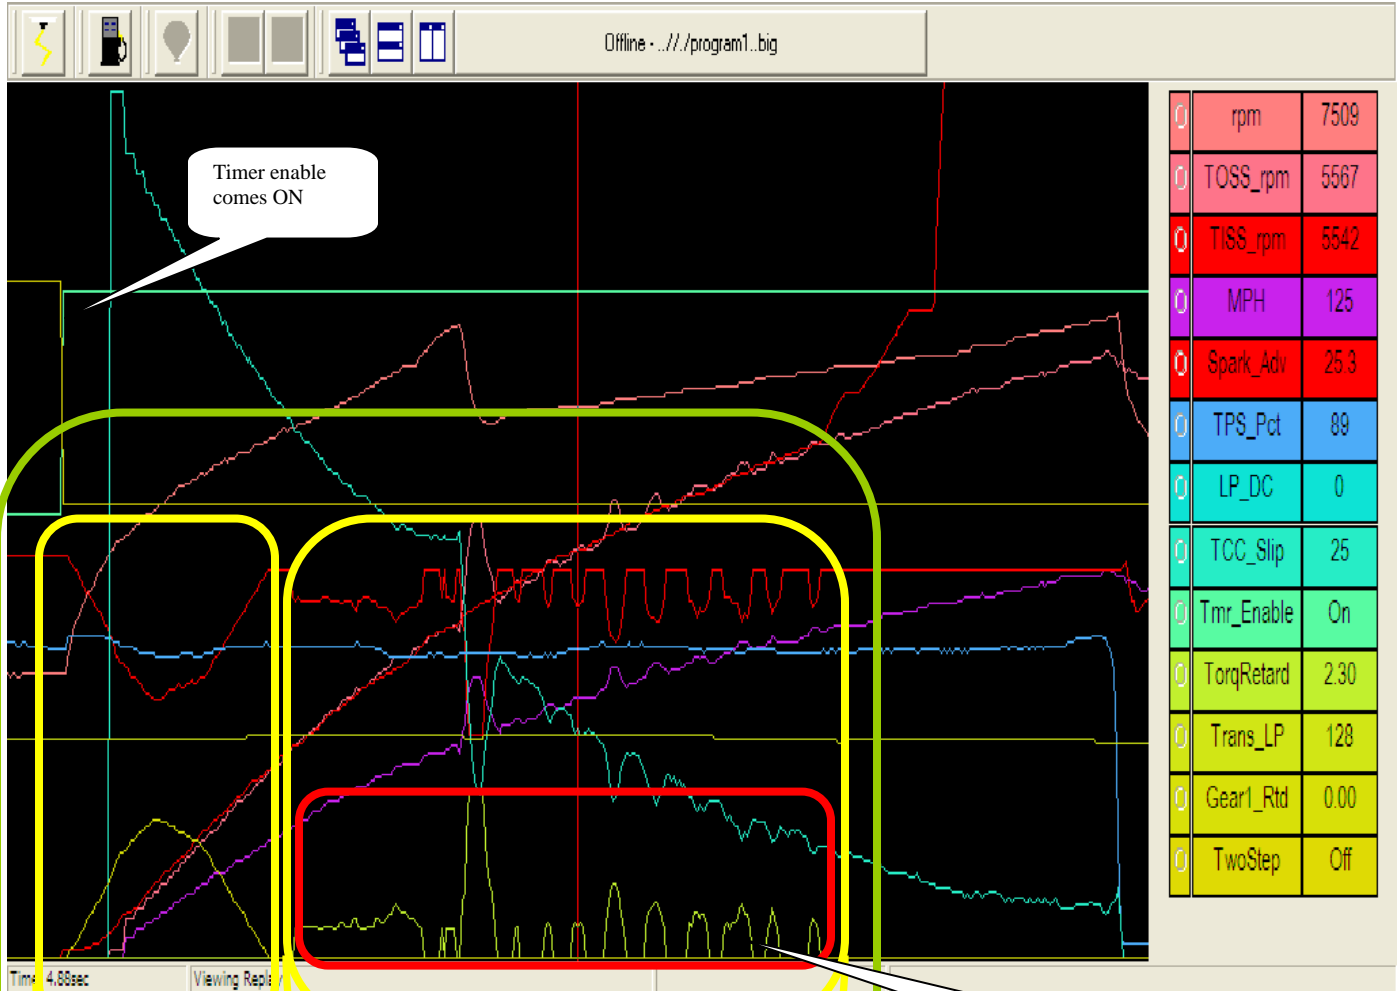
Offline - ..//./program1..big

Timer enable comes ON

| 0 | rpm | 7509 |
|---|---|---|
| 0 | TOSS_rpm | 5567 |
| 0 | TISS_rpm | 5542 |
| 0 | MPH | 125 |
| 0 | Spark_Adv | 25.3 |
| 0 | TPS_Pct | 89 |
| 0 | LP_DC | 0 |
| 0 | TCC_Slip | 25 |
| 0 | Tmr_Enable | On |
| 0 | TorqRetard | 2.30 |
| 0 | Trans_LP | 128 |
| 0 | Gear1_Rtd | 0.00 |
| 0 | TwoStep | Off |

Tim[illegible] 4.88sec | Viewing Repl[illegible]